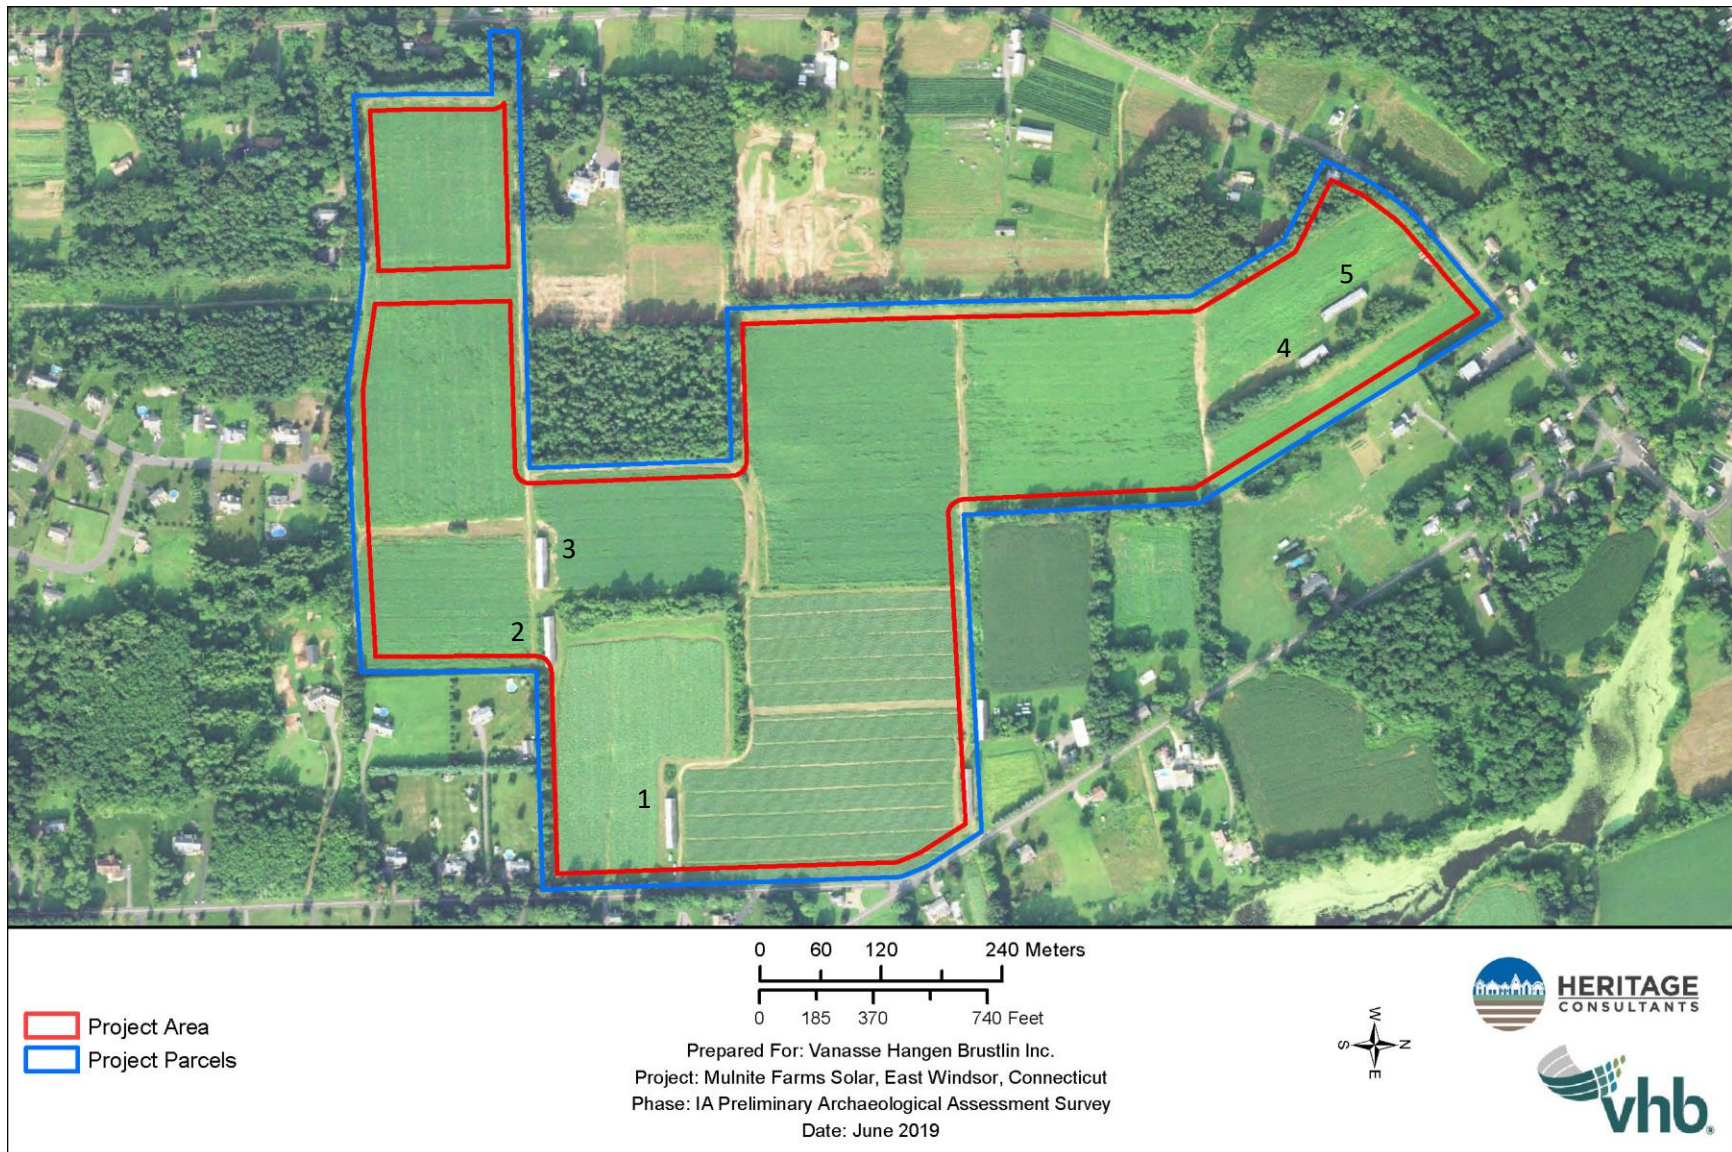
5
4
3
2
1

Project Area
Project Parcels

0 60 120 240 Meters
0 185 370 740 Feet

Prepared For: Vanasse Hangen Brustlin Inc.
Project: Mulnite Farms Solar, East Windsor, Connecticut
Phase: IA Preliminary Archaeological Assessment Survey
Date: June 2019

W
S N
E

HERITAGE
CONSULTANTS

vhb